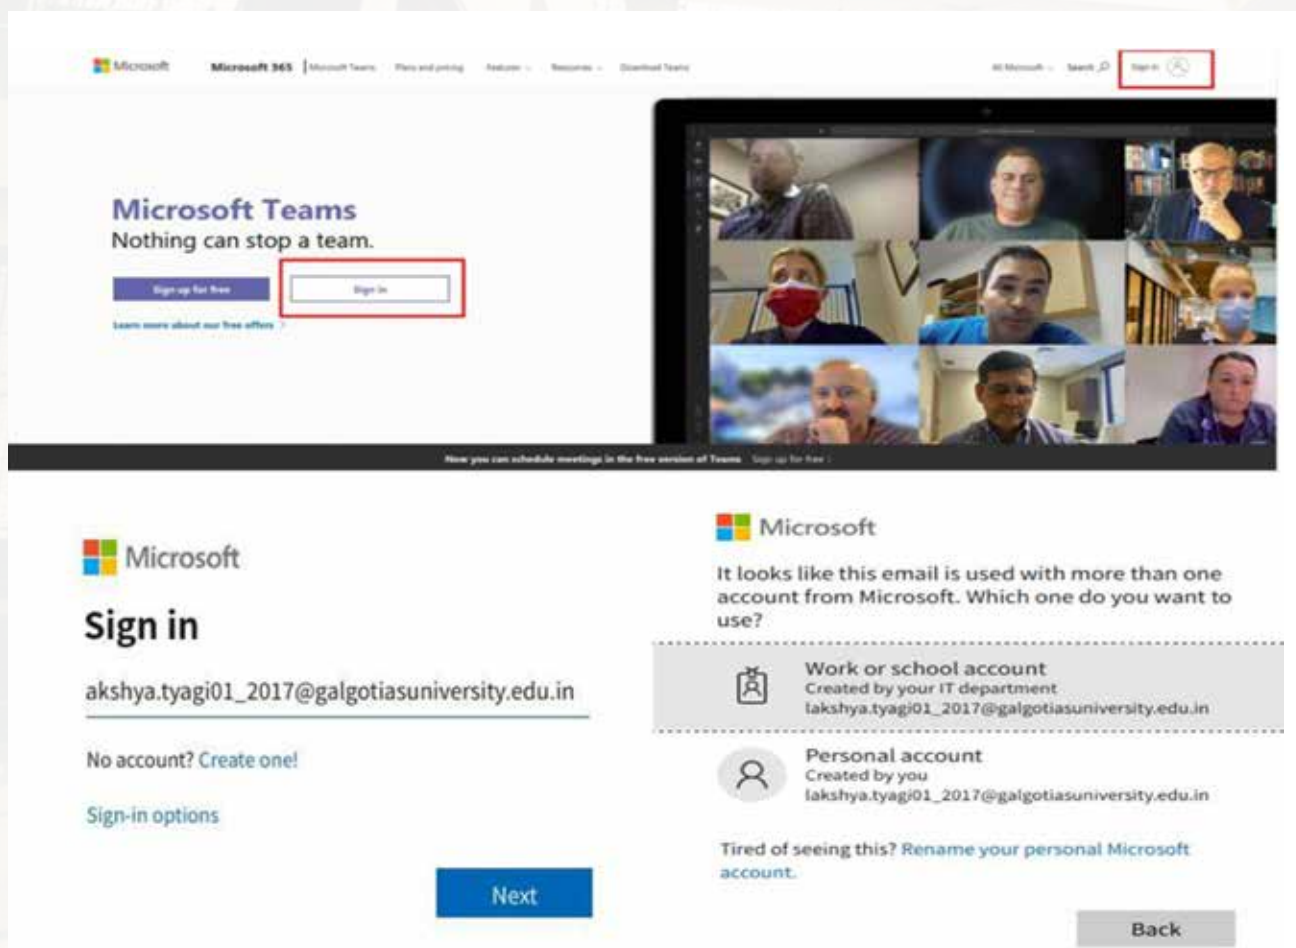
Microsoft Microsoft 365 | Microsoft Teams Plans and pricing Features Resources Download Teams All Microsoft Search Sign in

Microsoft Teams
Nothing can stop a team.

Sign up for free
Sign in
Learn more about our free offers >

Now you can schedule meetings in the free version of Teams Sign up for free >

Microsoft

Sign in

akshya.tyagi01_2017@galgotiasuniversity.edu.in

No account? Create one!

Sign-in options

Next

Microsoft

It looks like this email is used with more than one account from Microsoft. Which one do you want to use?

Work or school account
Created by your IT department
lakshya.tyagi01_2017@galgotiasuniversity.edu.in

Personal account
Created by you
lakshya.tyagi01_2017@galgotiasuniversity.edu.in

Tired of seeing this? Rename your personal Microsoft account.

Back